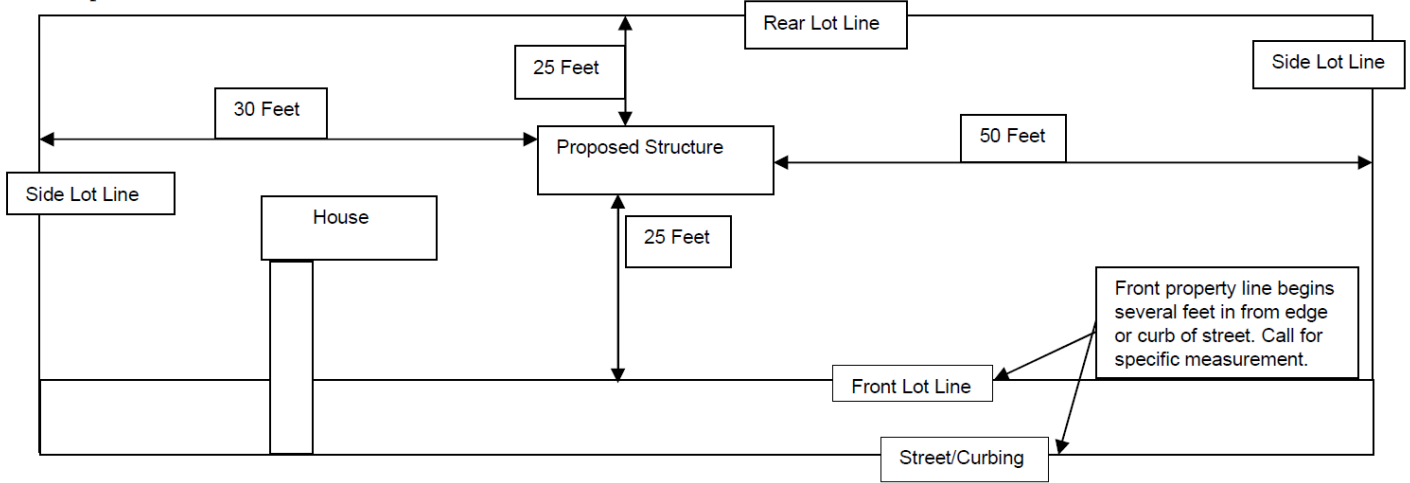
Rear Lot Line

25 Feet

Side Lot Line

30 Feet

Proposed Structure

50 Feet

Side Lot Line

House

25 Feet

Front property line begins several feet in from edge or curb of street. Call for specific measurement.

Front Lot Line

Street/Curbing